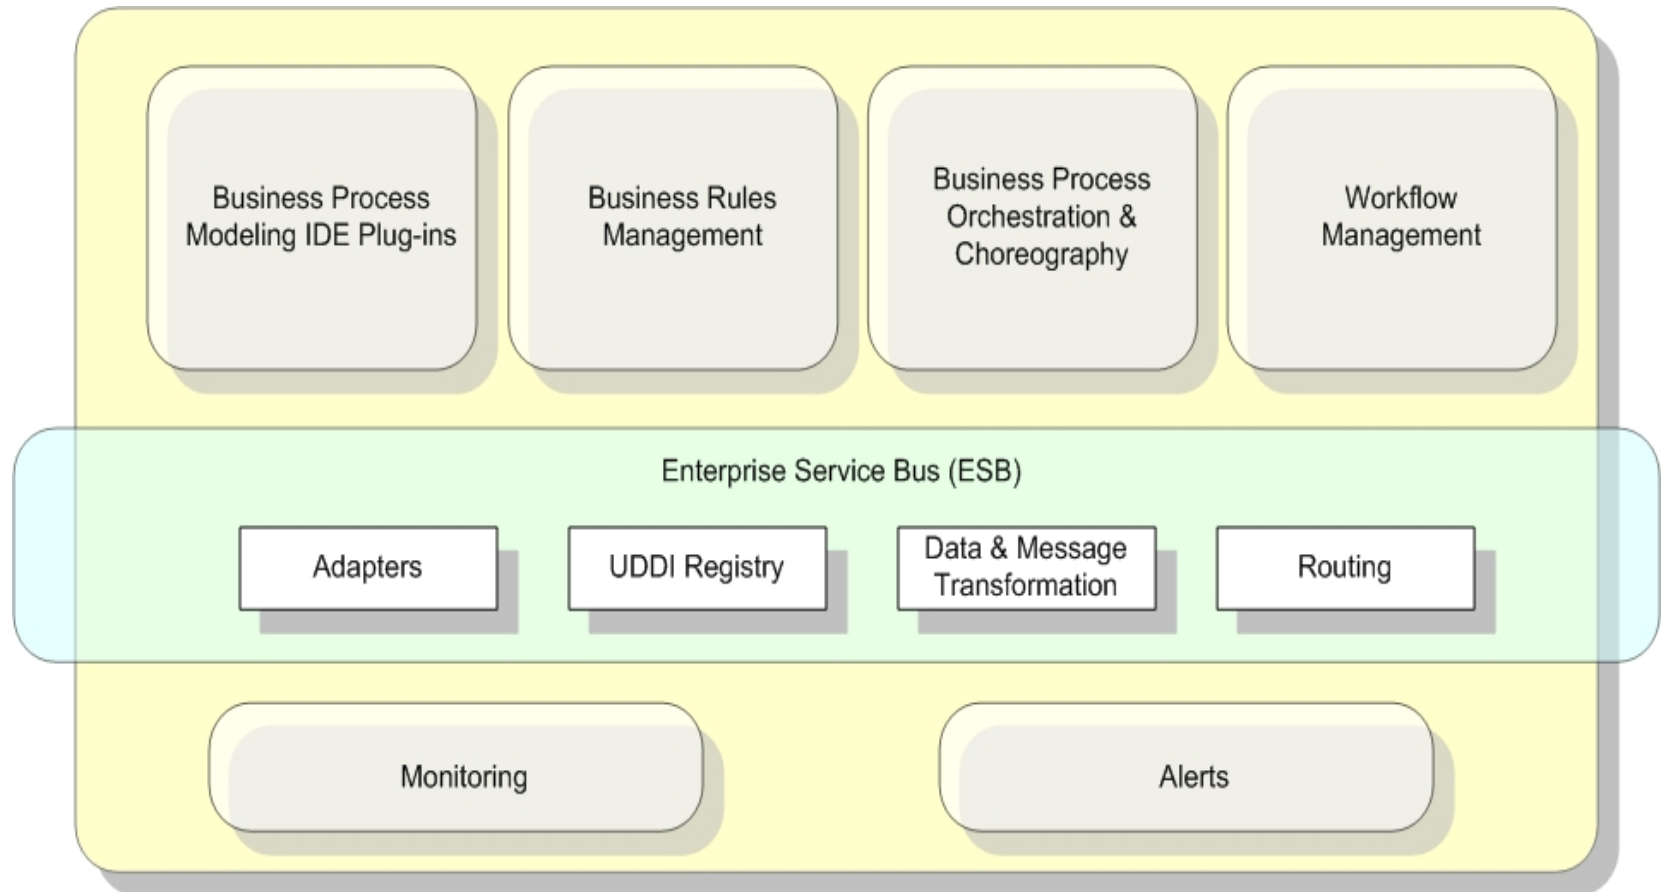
Business Process Modeling IDE Plug-ins

Business Rules Management

Business Process Orchestration & Choreography

Workflow Management

Enterprise Service Bus (ESB)

Adapters

UDDI Registry

Data & Message Transformation

Routing

Monitoring

Alerts